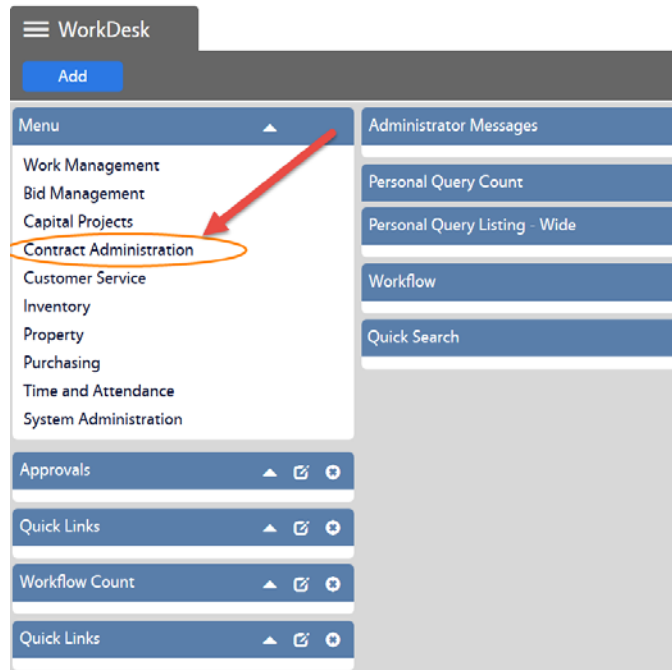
WorkDesk

Add

Menu

Work Management
Bid Management
Capital Projects
Contract Administration
Customer Service
Inventory
Property
Purchasing
Time and Attendance
System Administration

Approvals

Quick Links

Workflow Count

Quick Links

Administrator Messages

Personal Query Count

Personal Query Listing - Wide

Workflow

Quick Search